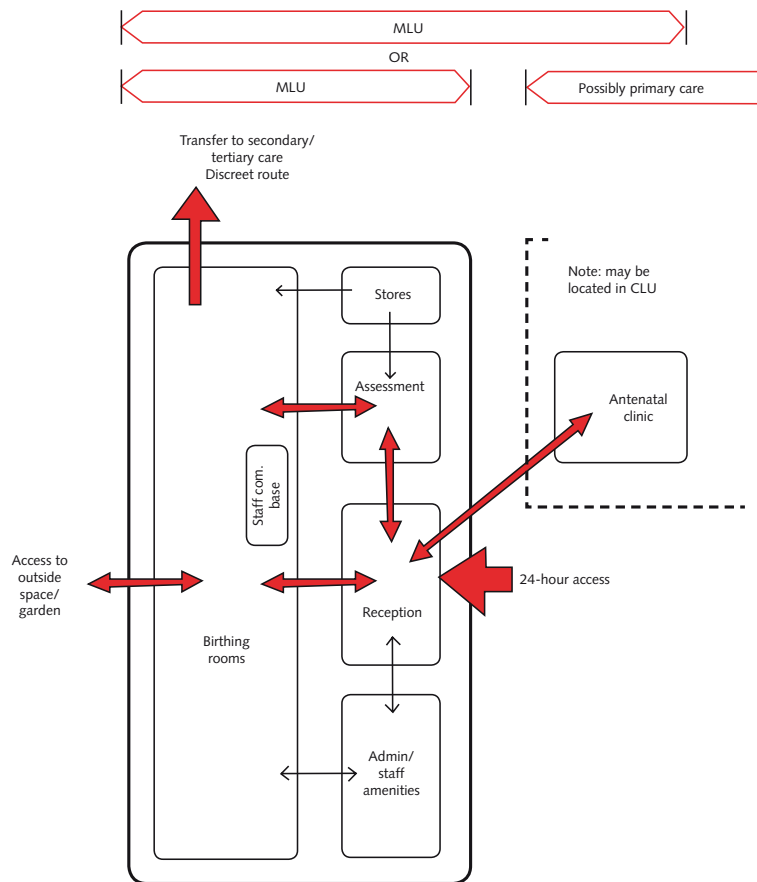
MLU

OR

MLU

Possibly primary care

Transfer to secondary/ tertiary care Discreet route

Stores

Note: may be located in CLU

Assessment

Antenatal clinic

Staff com. base

Access to outside space/ garden

24-hour access

Reception

Birthing rooms

Admin/ staff amenities